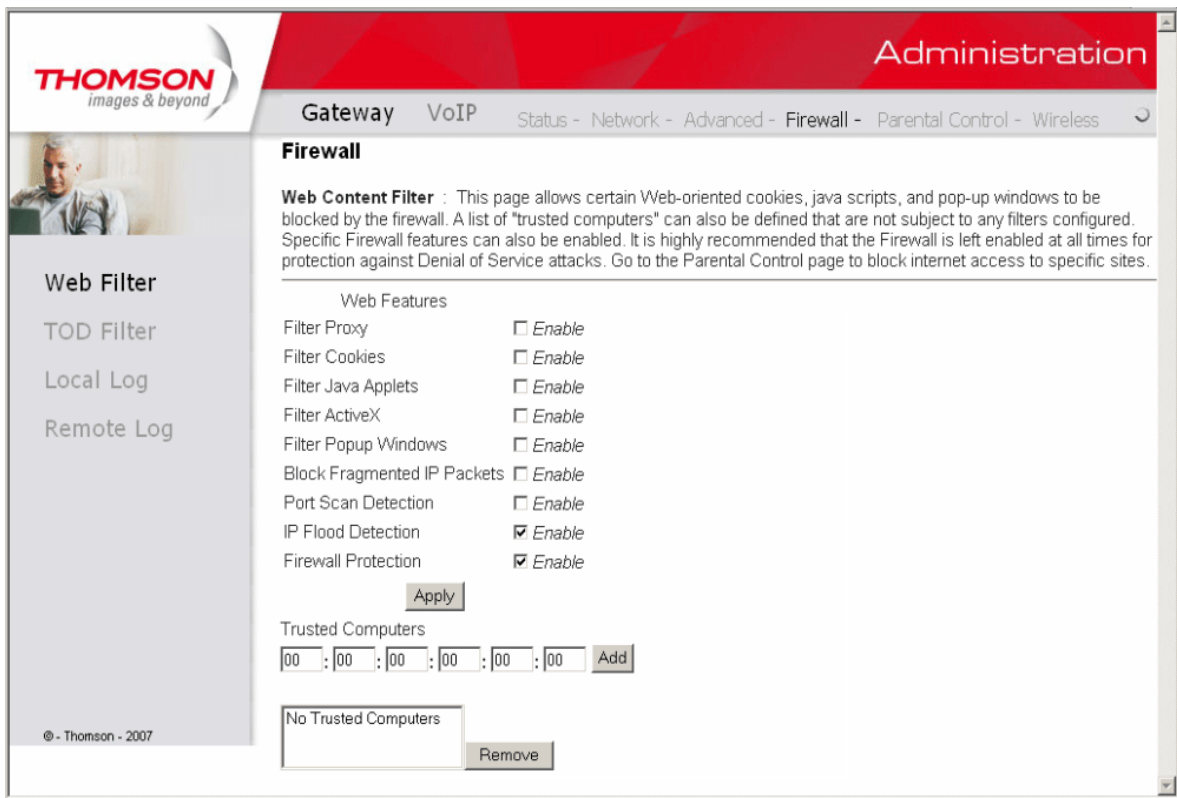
THOMSON
images & beyond

Administration

Gateway VoIP Status - Network - Advanced - Firewall - Parental Control - Wireless

Web Filter
TOD Filter
Local Log
Remote Log

© - Thomson - 2007

Firewall

Web Content Filter : This page allows certain Web-oriented cookies, java scripts, and pop-up windows to be blocked by the firewall. A list of "trusted computers" can also be defined that are not subject to any filters configured. Specific Firewall features can also be enabled. It is highly recommended that the Firewall is left enabled at all times for protection against Denial of Service attacks. Go to the Parental Control page to block internet access to specific sites.

Web Features

| | |
|---|---|
| Filter Proxy | ☐ Enable |
| Filter Cookies | ☐ Enable |
| Filter Java Applets | ☐ Enable |
| Filter ActiveX | ☐ Enable |
| Filter Popup Windows | ☐ Enable |
| Block Fragmented IP Packets | ☐ Enable |
| Port Scan Detection | ☐ Enable |
| IP Flood Detection | ☑ Enable |
| Firewall Protection | ☑ Enable |

Apply

Trusted Computers
00 : 00 : 00 : 00 : 00 : 00 Add

No Trusted Computers

Remove